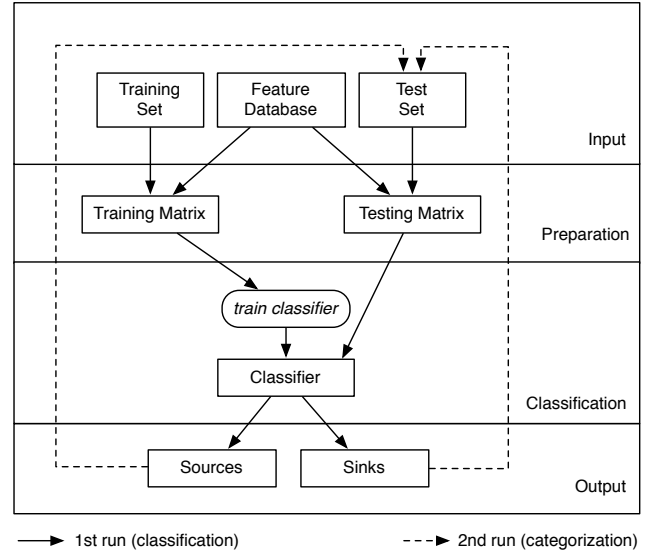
Training Set

Feature Database

Test Set

Input

Training Matrix

Testing Matrix

Preparation

*train classifier*

Classifier

Classification

Sources

Sinks

Output

1st run (classification)

2nd run (categorization)